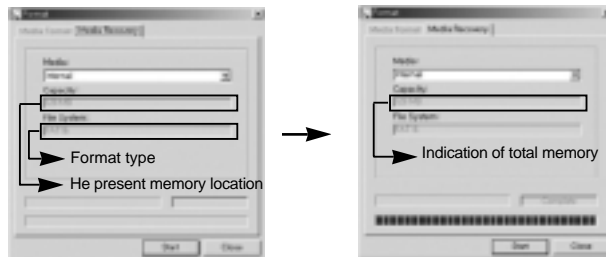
Format
Media Format | Media Recovery
Media:
Internal
Capacity:
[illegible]
File System:
FAT16
Format type
He present memory location
Start
Close

Format
Media Format | Media Recovery
Media:
Internal
Capacity:
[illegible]
File System:
FAT16
Indication of total memory
Complete
Start
Close